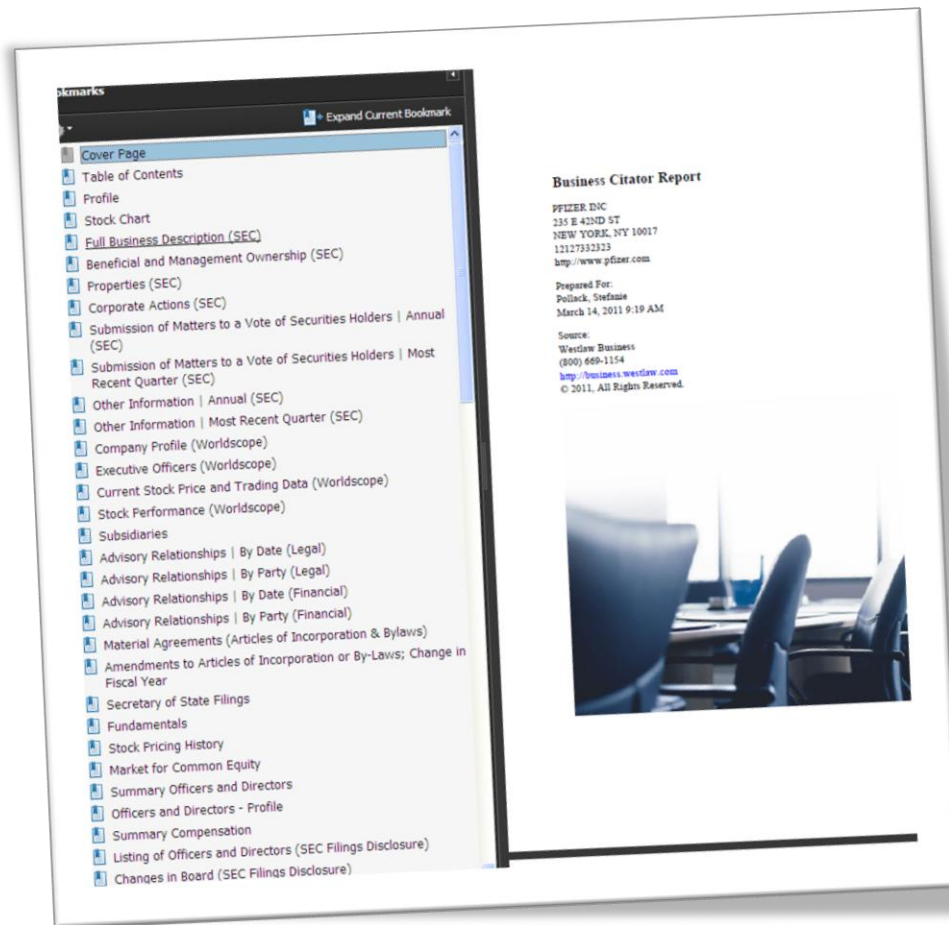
okmarks

Expand Current Bookmark

Cover Page
Table of Contents
Profile
Stock Chart
Full Business Description (SEC)
Beneficial and Management Ownership (SEC)
Properties (SEC)
Corporate Actions (SEC)
Submission of Matters to a Vote of Securities Holders | Annual (SEC)
Submission of Matters to a Vote of Securities Holders | Most Recent Quarter (SEC)
Other Information | Annual (SEC)
Other Information | Most Recent Quarter (SEC)
Company Profile (Worldscope)
Executive Officers (Worldscope)
Current Stock Price and Trading Data (Worldscope)
Stock Performance (Worldscope)
Subsidiaries
Advisory Relationships | By Date (Legal)
Advisory Relationships | By Party (Legal)
Advisory Relationships | By Date (Financial)
Advisory Relationships | By Party (Financial)
Material Agreements (Articles of Incorporation & Bylaws)
Amendments to Articles of Incorporation or By-Laws; Change in Fiscal Year
Secretary of State Filings
Fundamentals
Stock Pricing History
Market for Common Equity
Summary Officers and Directors
Officers and Directors - Profile
Summary Compensation
Listing of Officers and Directors (SEC Filings Disclosure)
Changes in Board (SEC Filings Disclosure)

Business Citator Report

PFIZER INC
235 E 42ND ST
NEW YORK, NY 10017
12127332323
http://www.pfizer.com

Prepared For:
Pollack, Stefanie
March 14, 2011 9:19 AM

Source:
Westlaw Business
(800) 669-1154
http://business.westlaw.com
© 2011, All Rights Reserved.